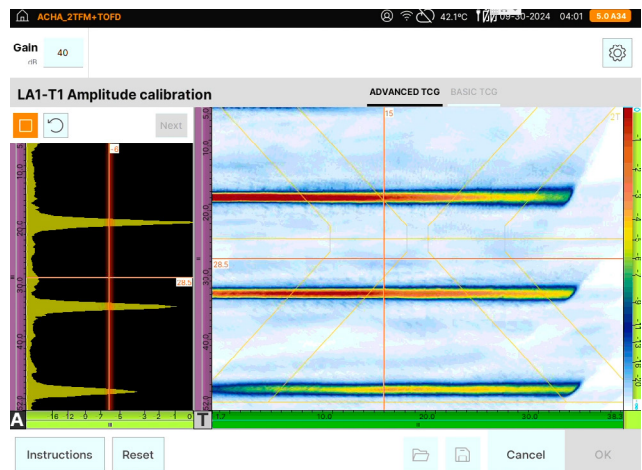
ACHA_2TFM+TOFD

42.1ºC 09-30-2024 04:01 5.0 A34

Gain
dB
40

LA1-T1 Amplitude calibration

ADVANCED TCG BASIC TCG

Next

15

2T

16

28.5

28.5

10.0

20.0

30.0

40.0

A

16 12 6 7 5 3 2 1 0

T

10.0

20.0

30.0

Instructions

Reset

Cancel

OK